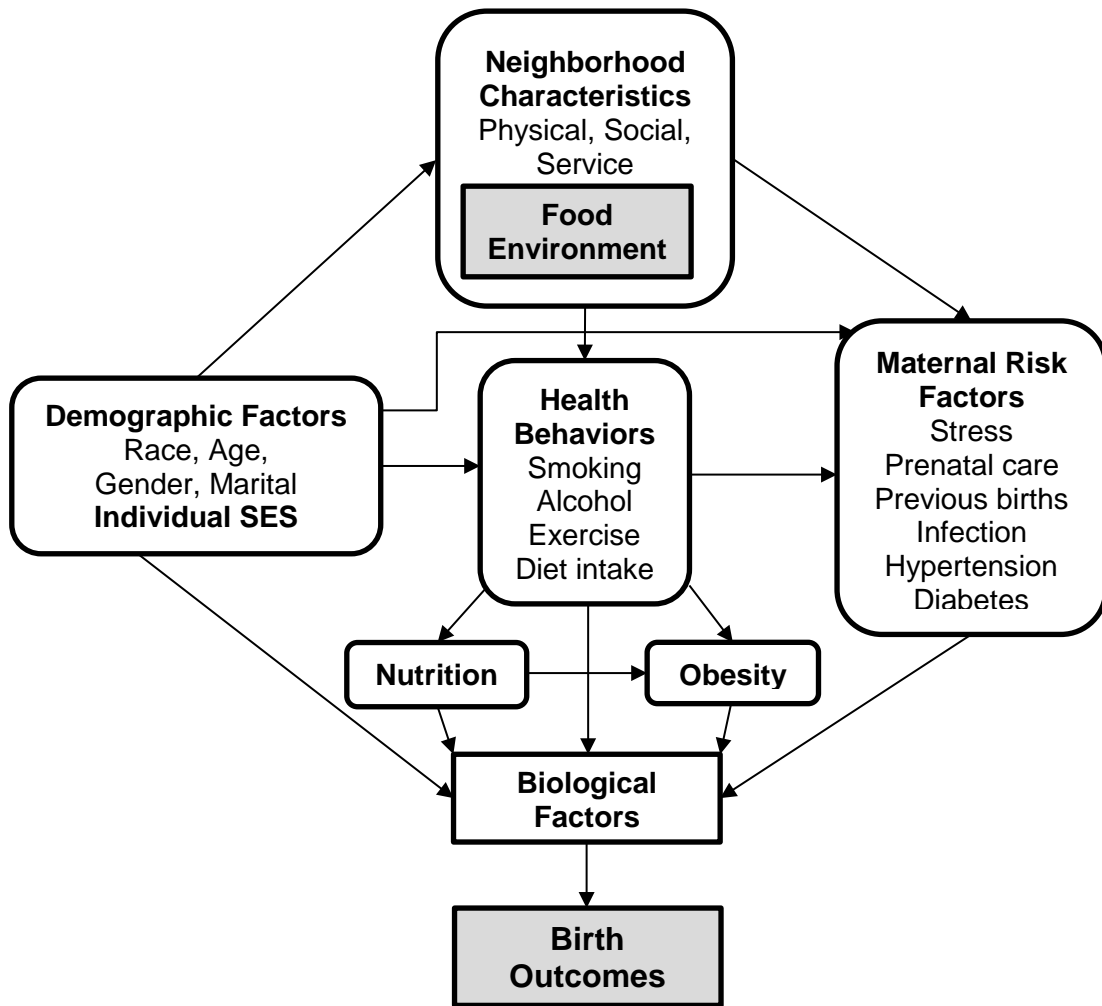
Neighborhood Characteristics
Physical, Social, Service

Food Environment

Demographic Factors
Race, Age, Gender, Marital
Individual SES

Health Behaviors
Smoking
Alcohol
Exercise
Diet intake

Maternal Risk Factors
Stress
Prenatal care
Previous births
Infection
Hypertension
Diabetes

Nutrition

Obesity

Biological Factors

Birth Outcomes